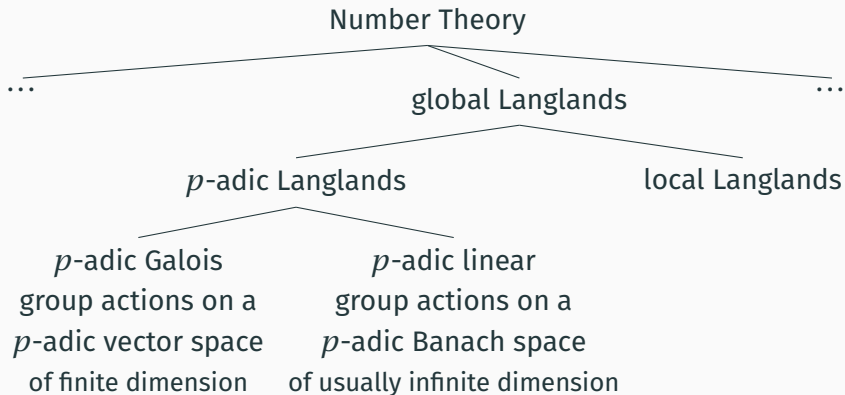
Number Theory

…

global Langlands

…

$p$-adic Langlands

local Langlands

$p$-adic Galois group actions on a $p$-adic vector space of finite dimension

$p$-adic linear group actions on a $p$-adic Banach space of usually infinite dimension